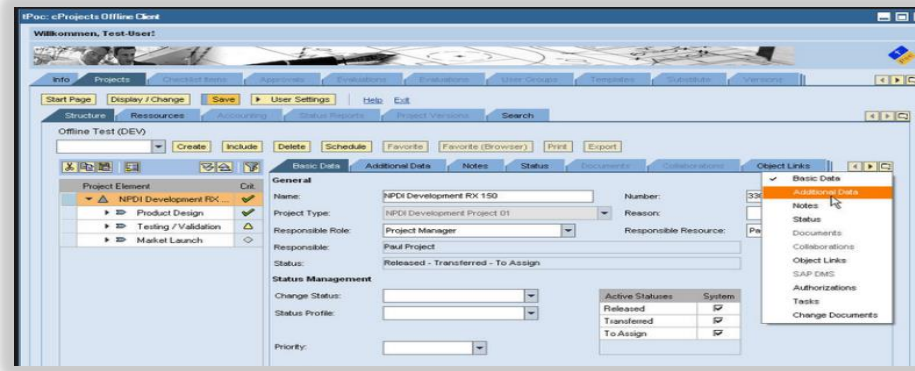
tPoc: cProjects Offline Client

Willkommen, Test-User!

Info | Projects | Checklist Items | Approvals | Evaluations | Evaluations | User Groups | Templates | Substitute | Versions

Start Page | Display / Change | Save | User Settings | Help | Exit

Structure | Ressources | Accounting | Status Reports | Project Versions | Search

Offline Test (DEV)

Create | Include | Delete | Schedule | Favorite | Favorite (Browser) | Print | Export

| Project Element | Crit. |
|---|---|
| NPDI Development RX ... | ✔ |
| Product Design | ✔ |
| Testing / Validation | △ |
| Market Launch | ◇ |

Basic Data | Additional Data | Notes | Status | Documents | Collaborations | Object Links

General

Name: NPDI Development RX 150
Number: 33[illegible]
Project Type: NPDI Development Project 01
Reason:
Responsible Role: Project Manager
Responsible Resource: Pa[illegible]
Responsible: Paul Project
Status: Released - Transferred - To Assign

Status Management

Change Status:
Status Profile:
Priority:

| Active Statuses | System |
|---|---|
| Released | ☑ |
| Transferred | ☑ |
| To Assign | ☑ |

✓ Basic Data
Additional Data
Notes
Status
Documents
Collaborations
Object Links
SAP DMS
Authorizations
Tasks
Change Documents